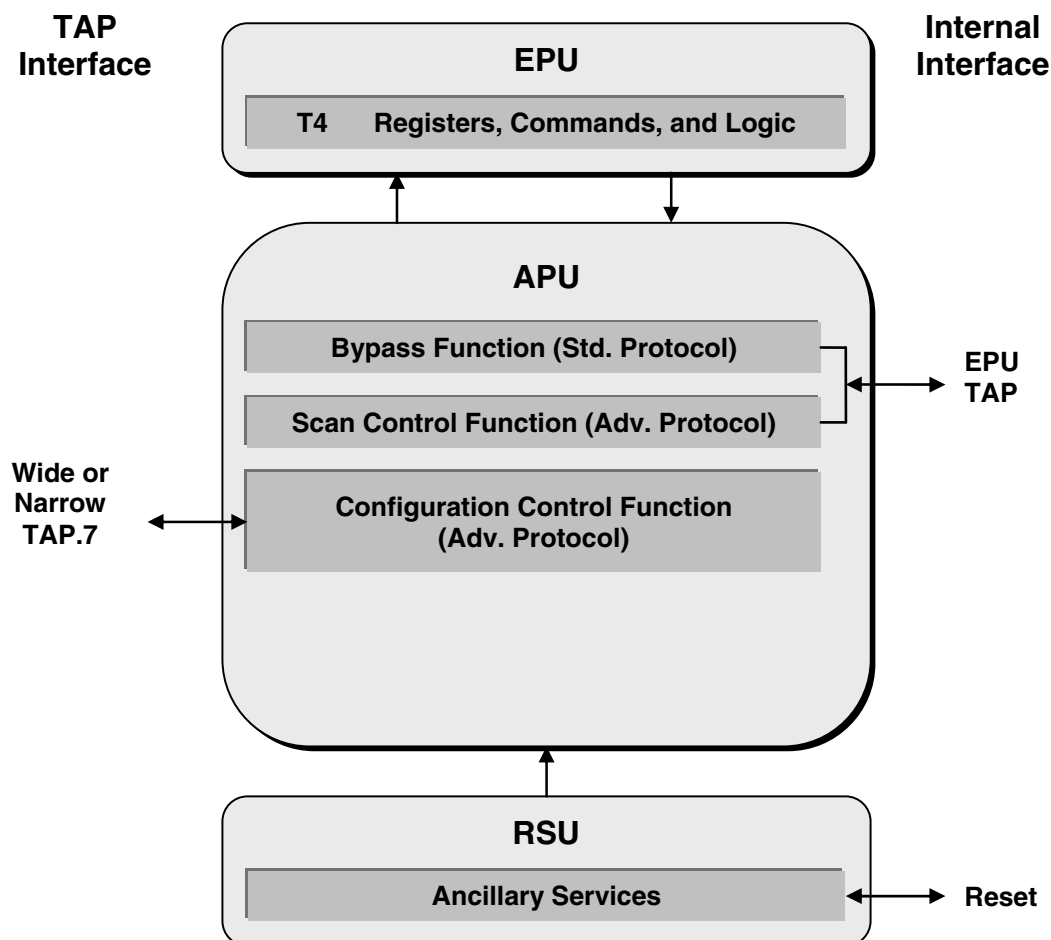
TAP Interface

EPU

Internal Interface

T4 Registers, Commands, and Logic

APU

Bypass Function (Std. Protocol)

Scan Control Function (Adv. Protocol)

EPU TAP

Wide or Narrow TAP.7

Configuration Control Function (Adv. Protocol)

RSU

Ancillary Services

Reset